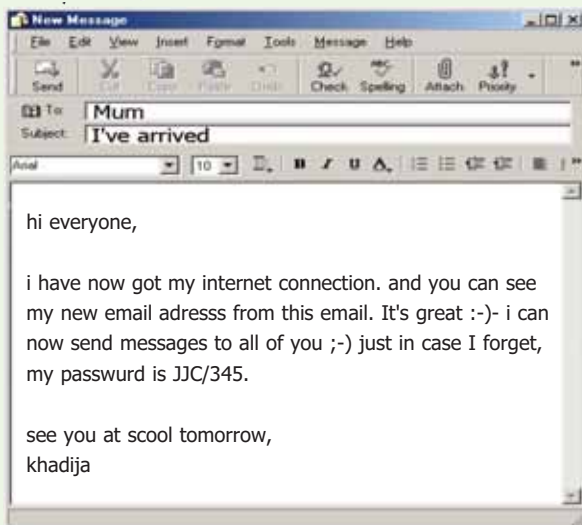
New Message

File Edit View Insert Format Tools Message Help

Send Cut Copy Paste Undo Check Spelling Attach Priority

To: Mum
Subject: I've arrived

Arial 10 B I U A

hi everyone,

i have now got my internet connection. and you can see my new email adresss from this email. It's great :-)- i can now send messages to all of you ;-) just in case I forget, my passwurd is JJC/345.

see you at scool tomorrow,
khadija